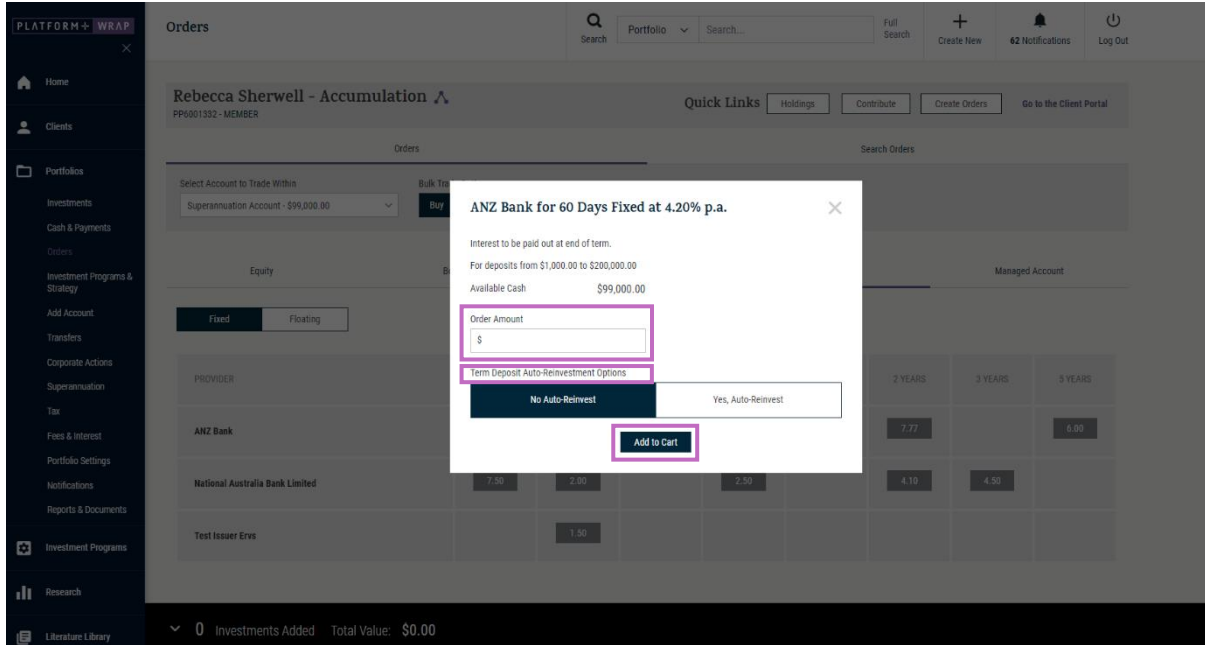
PLATFORM+ WRAP

Home
Clients
Portfolios
Investments
Cash & Payments
Orders
Investment Programs & Strategy
Add Account
Transfers
Corporate Actions
Superannuation
Tax
Fees & Interest
Portfolio Settings
Notifications
Reports & Documents
Investment Programs
Research
Literature Library

Orders

Search
Portfolio
Search...
Full Search
Create New
62 Notifications
Log Out

Rebecca Sherwell - Accumulation
PP6001332 - MEMBER

Quick Links
Holdings
Contribute
Create Orders
Go to the Client Portal

Orders
Search Orders

Select Account to Trade Within
Superannuation Account - $99,000.00
Bulk Tra
Buy

Equity
B
Managed Account

Fixed
Floating

PROVIDER
2 YEARS
3 YEARS
5 YEARS

ANZ Bank
7.77
6.00

National Australia Bank Limited
7.50
2.00
2.50
4.10
4.50

Test Issuer Ervs
1.50

ANZ Bank for 60 Days Fixed at 4.20% p.a.

Interest to be paid out at end of term.

For deposits from $1,000.00 to $200,000.00

Available Cash
$99,000.00

Order Amount
$

Term Deposit Auto-Reinvestment Options

No Auto-Reinvest
Yes, Auto-Reinvest

Add to Cart

0 Investments Added Total Value: $0.00